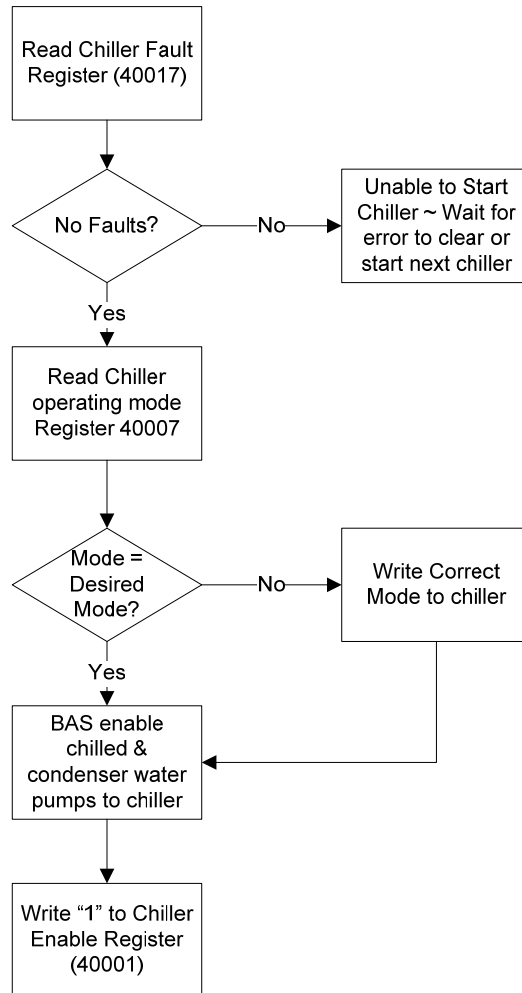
Read Chiller Fault Register (40017)

No Faults?

No

Unable to Start Chiller ~ Wait for error to clear or start next chiller

Yes

Read Chiller operating mode Register 40007

Mode = Desired Mode?

No

Write Correct Mode to chiller

Yes

BAS enable chilled & condenser water pumps to chiller

Write “1” to Chiller Enable Register (40001)